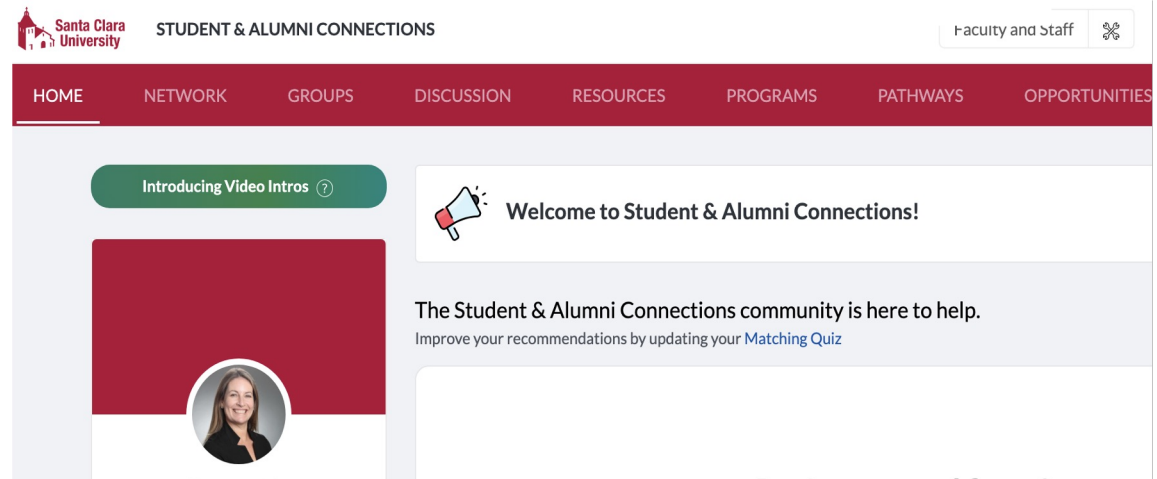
Santa Clara University

STUDENT & ALUMNI CONNECTIONS

Faculty and Staff

HOME NETWORK GROUPS DISCUSSION RESOURCES PROGRAMS PATHWAYS OPPORTUNITIES

Introducing Video Intros ?

Welcome to Student & Alumni Connections!

The Student & Alumni Connections community is here to help.

Improve your recommendations by updating your Matching Quiz